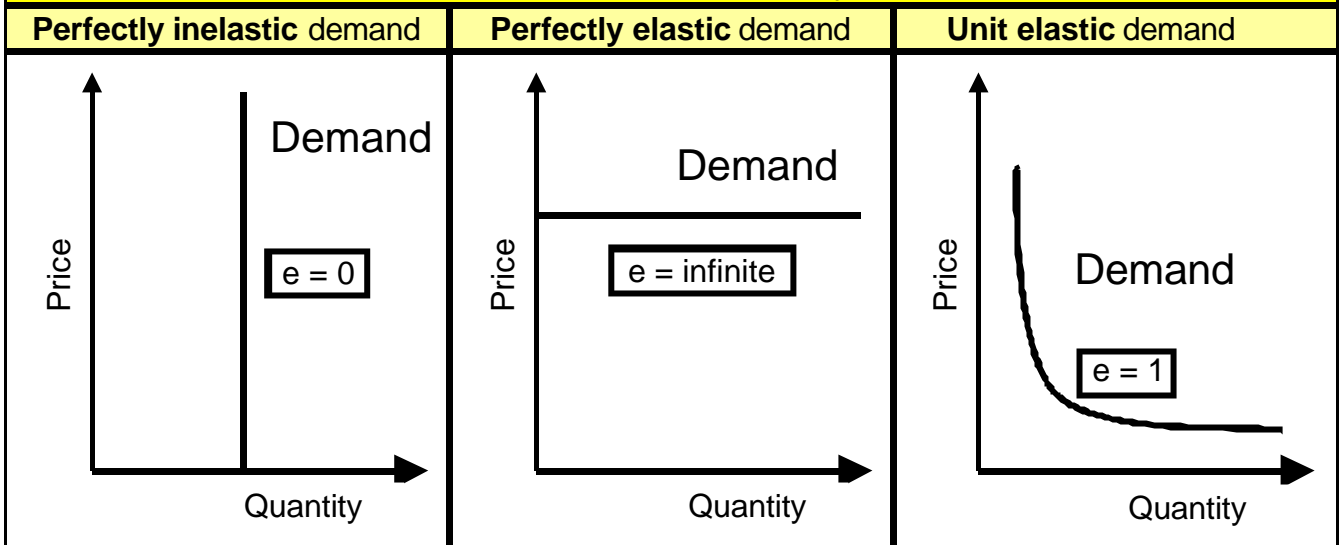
| Perfectly inelastic demand | Perfectly elastic demand | Unit elastic demand |
|---|---|---|
| Demand<br>Price<br>e = 0<br>Quantity | Demand<br>Price<br>e = infinite<br>Quantity | Price<br>Demand<br>e = 1<br>Quantity |